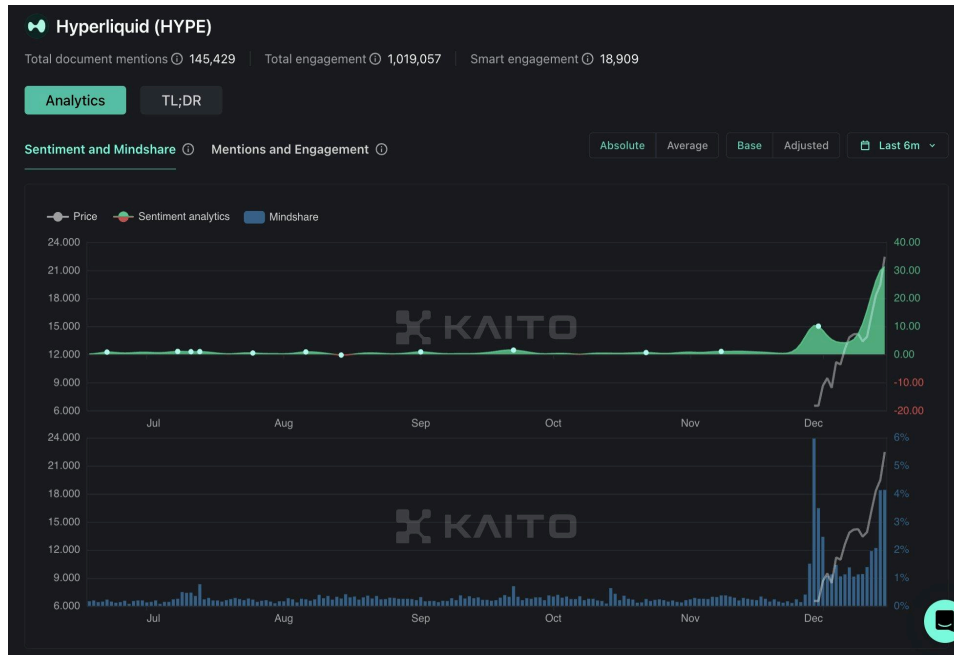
Hyperliquid (HYPE)

Total document mentions ⓘ 145,429 | Total engagement ⓘ 1,019,057 | Smart engagement ⓘ 18,909

Analytics TL;DR

Sentiment and Mindshare ⓘ Mentions and Engagement ⓘ

Absolute Average Base Adjusted Last 6m

Price Sentiment analytics Mindshare

24.000
21.000
18.000
15.000
12.000
9.000
6.000

40.00
30.00
20.00
10.00
0.00
-10.00
-20.00

KAITO

Jul Aug Sep Oct Nov Dec

24.000
21.000
18.000
15.000
12.000
9.000
6.000

6%
5%
4%
3%
2%
1%
0%

KAITO

Jul Aug Sep Oct Nov Dec